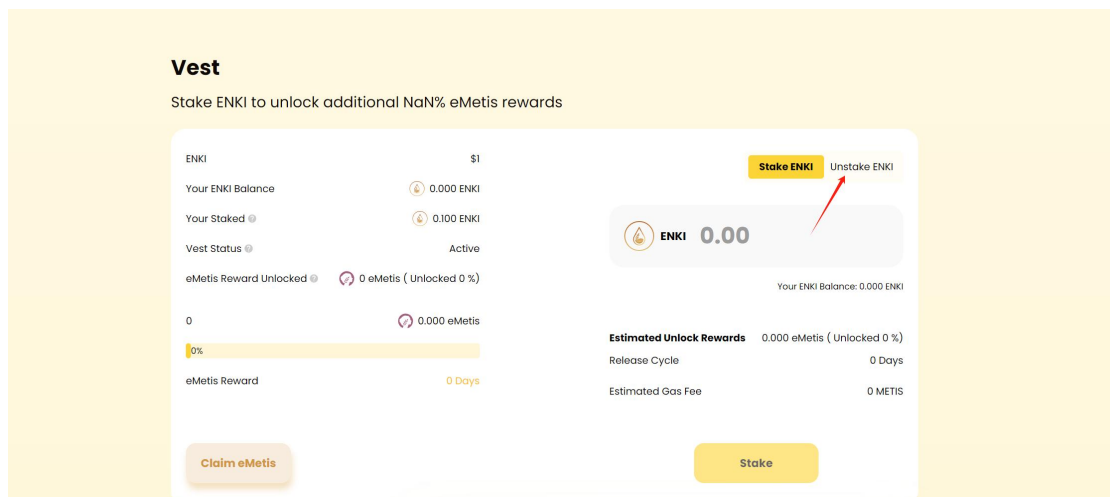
Vest

Stake ENKI to unlock additional NaN% eMetis rewards

ENKI $1

Your ENKI Balance 0.000 ENKI

Your Staked 0.100 ENKI

Vest Status Active

eMetis Reward Unlocked 0 eMetis ( Unlocked 0 %)

0 0.000 eMetis

0%

eMetis Reward 0 Days

Claim eMetis

Stake ENKI Unstake ENKI

ENKI 0.00

Your ENKI Balance: 0.000 ENKI

Estimated Unlock Rewards 0.000 eMetis ( Unlocked 0 %)

Release Cycle 0 Days

Estimated Gas Fee 0 METIS

Stake